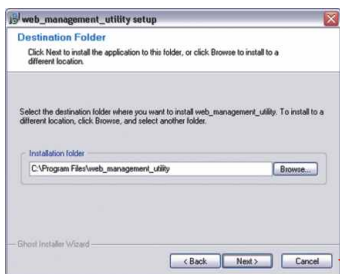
web_management_utility setup

Destination Folder

Click Next to install the application to this folder, or click Browse to install to a different location.

Select the destination folder where you want to install web_management_utility. To install to a different location, click Browse, and select another folder.

Installation folder

C:\Program Files\web_management_utility

Browse...

Ghost Installer Wizard

< Back

Next >

Cancel